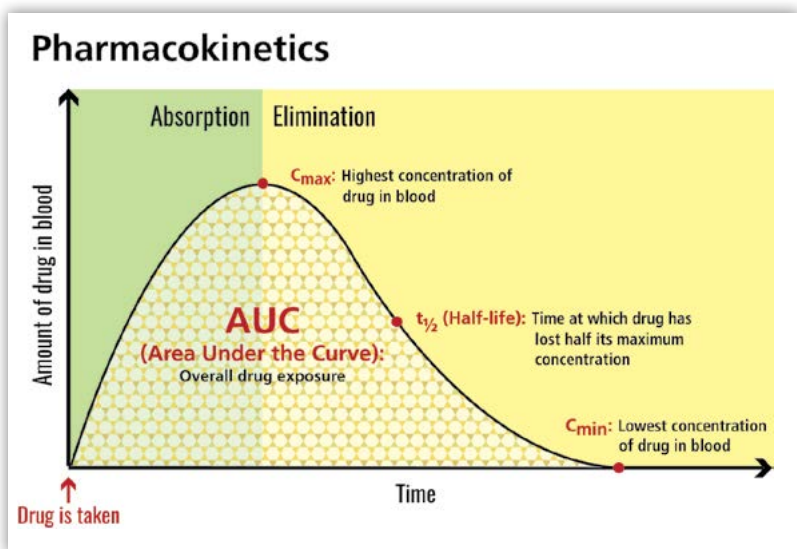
Pharmacokinetics

Absorption

Elimination

Amount of drug in blood

$C_{max}$: Highest concentration of drug in blood

AUC
(Area Under the Curve):
Overall drug exposure

$t_{1/2}$ (Half-life): Time at which drug has lost half its maximum concentration

$C_{min}$: Lowest concentration of drug in blood

Time

Drug is taken